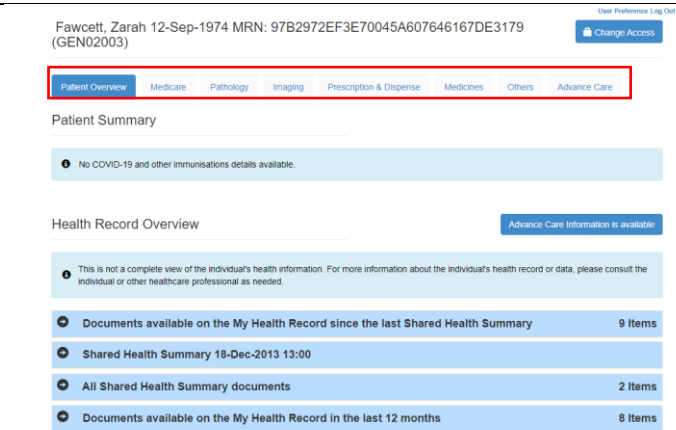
User Preference Log Out

Fawcett, Zarah 12-Sep-1974 MRN: 97B2972EF3E70045A607646167DE3179 (GEN02003)

Change Access

Patient Overview Medicare Pathology Imaging Prescription & Dispense Medicines Others Advance Care

Patient Summary

No COVID-19 and other immunisations details available.

Health Record Overview

Advance Care Information is available

This is not a complete view of the individual's health information. For more information about the individual's health record or data, please consult the individual or other healthcare professional as needed.

Documents available on the My Health Record since the last Shared Health Summary 9 Items

Shared Health Summary 18-Dec-2013 13:00

All Shared Health Summary documents 2 Items

Documents available on the My Health Record in the last 12 months 8 Items